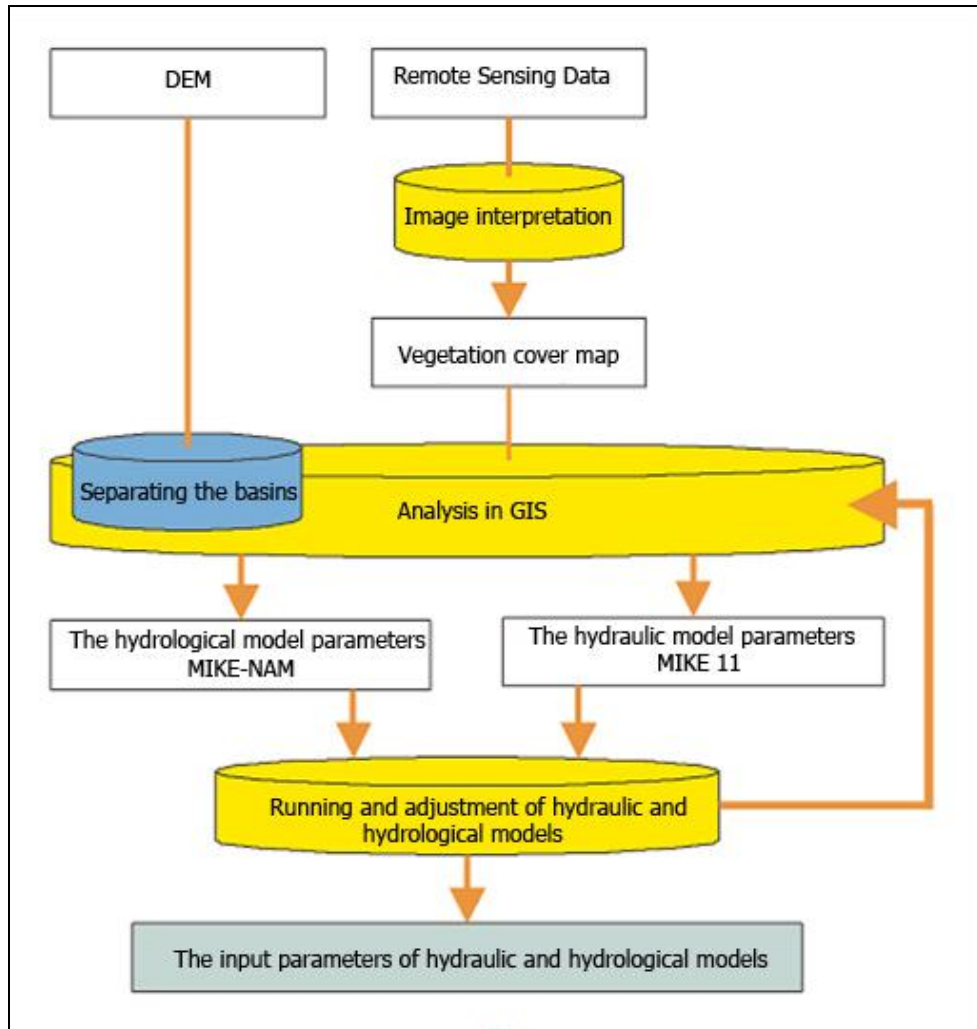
DEM

Remote Sensing Data

Image interpretation

Vegetation cover map

Separating the basins

Analysis in GIS

The hydrological model parameters MIKE-NAM

The hydraulic model parameters MIKE 11

Running and adjustment of hydraulic and hydrological models

The input parameters of hydraulic and hydrological models